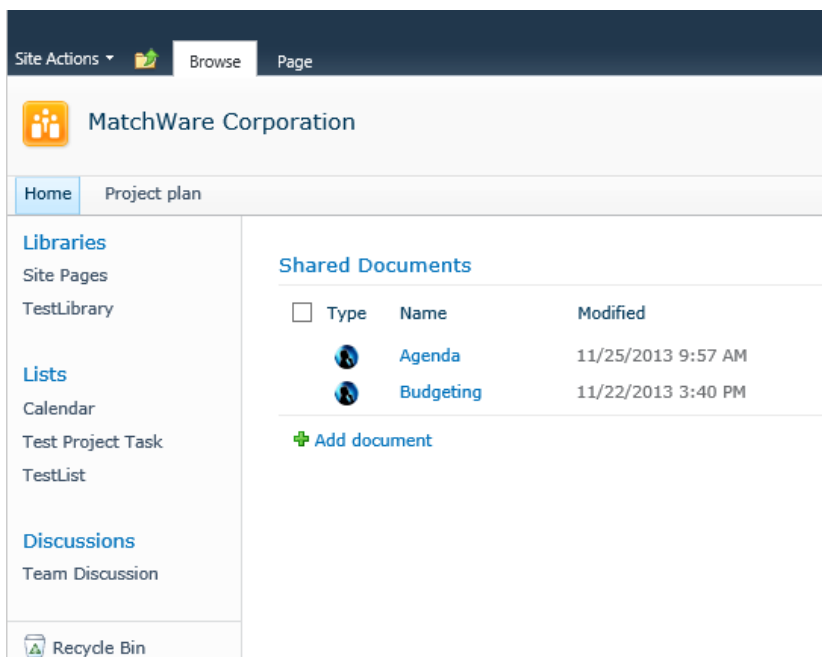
Site Actions ▾ Browse Page

MatchWare Corporation

Home Project plan

Libraries
Site Pages
TestLibrary

Lists
Calendar
Test Project Task
TestList

Discussions
Team Discussion

Recycle Bin

Shared Documents

| Type | Name | Modified |
|---|---|---|
| | Agenda | 11/25/2013 9:57 AM |
| | Budgeting | 11/22/2013 3:40 PM |

Add document